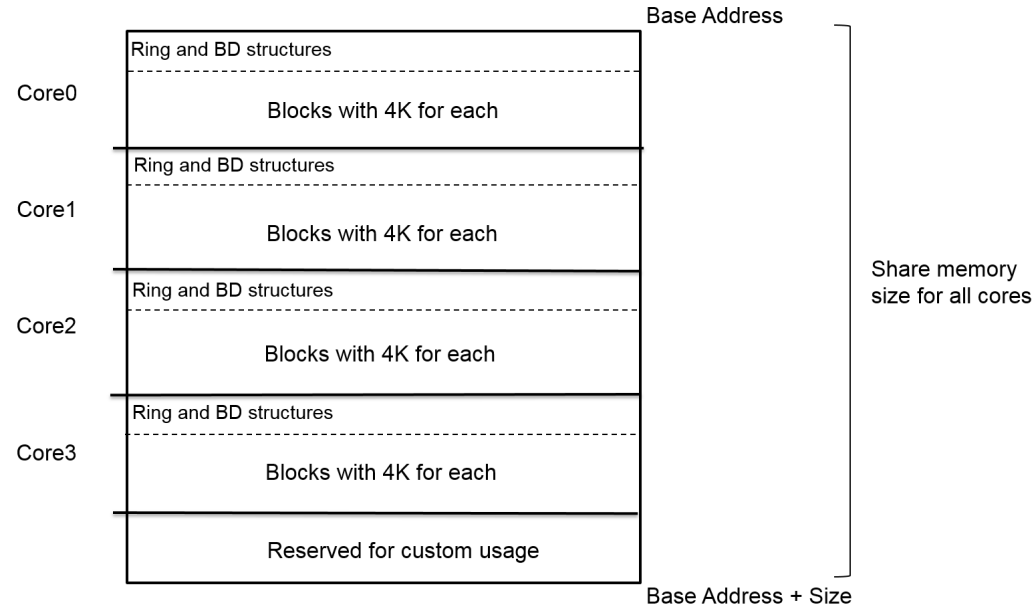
Base Address

Core0

Ring and BD structures

Blocks with 4K for each

Core1

Ring and BD structures

Blocks with 4K for each

Core2

Ring and BD structures

Blocks with 4K for each

Core3

Ring and BD structures

Blocks with 4K for each

Reserved for custom usage

Share memory size for all cores

Base Address + Size